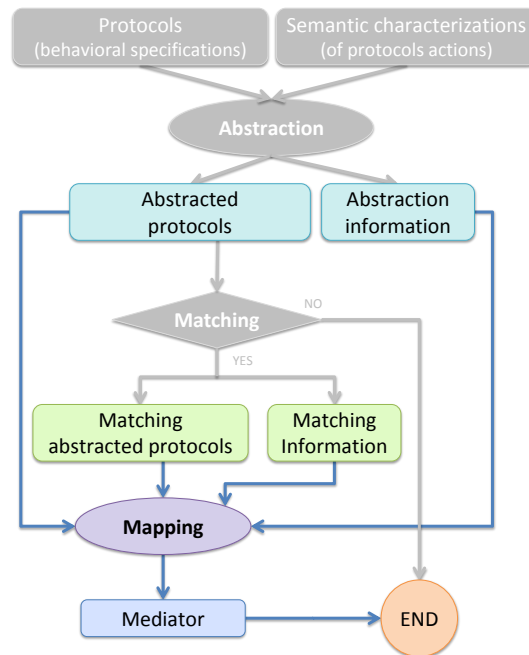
Protocols
(behavioral specifications)

Semantic characterizations
(of protocols actions)

Abstraction

Abstracted protocols

Abstraction information

Matching

NO

YES

Matching abstracted protocols

Matching Information

Mapping

Mediator

END